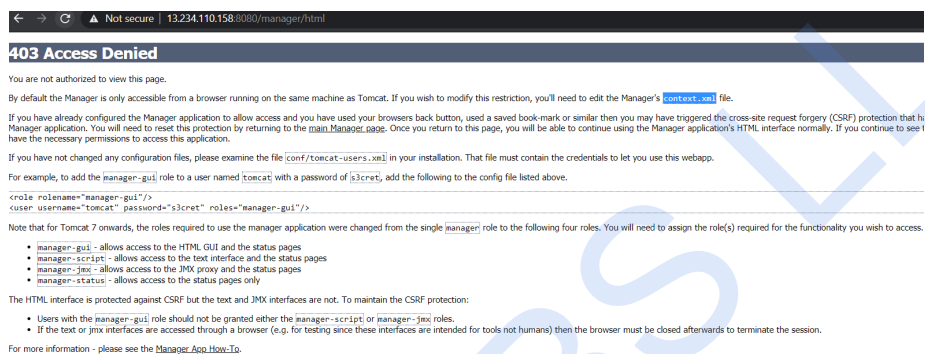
Not secure | 13.234.110.158:8080/manager/html

403 Access Denied

You are not authorized to view this page.

By default the Manager is only accessible from a browser running on the same machine as Tomcat. If you wish to modify this restriction, you'll need to edit the Manager's context.xml file.

If you have already configured the Manager application to allow access and you have used your browsers back button, used a saved book-mark or similar then you may have triggered the cross-site request forgery (CSRF) protection that h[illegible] Manager application. You will need to reset this protection by returning to the main Manager page. Once you return to this page, you will be able to continue using the Manager application's HTML interface normally. If you continue to see t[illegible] have the necessary permissions to access this application.

If you have not changed any configuration files, please examine the file conf/tomcat-users.xml in your installation. That file must contain the credentials to let you use this webapp.

For example, to add the manager-gui role to a user named tomcat with a password of s3cret, add the following to the config file listed above.

<role rolename="manager-gui"/>
<user username="tomcat" password="s3cret" roles="manager-gui"/>

Note that for Tomcat 7 onwards, the roles required to use the manager application were changed from the single manager role to the following four roles. You will need to assign the role(s) required for the functionality you wish to access.

- manager-gui - allows access to the HTML GUI and the status pages
- manager-script - allows access to the text interface and the status pages
- manager-jmx - allows access to the JMX proxy and the status pages
- manager-status - allows access to the status pages only

The HTML interface is protected against CSRF but the text and JMX interfaces are not. To maintain the CSRF protection:

- Users with the manager-gui role should not be granted either the manager-script or manager-jmx roles.
- If the text or jmx interfaces are accessed through a browser (e.g. for testing since these interfaces are intended for tools not humans) then the browser must be closed afterwards to terminate the session.

For more information - please see the Manager App How-To.